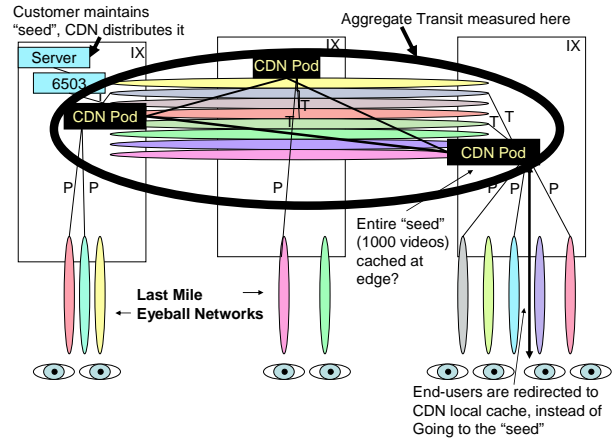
Customer maintains "seed", CDN distributes it

Aggregate Transit measured here

IX

IX

IX

Server

6503

CDN Pod

CDN Pod

CDN Pod

T

T

T

T

P

P

P

P

P

P

Entire "seed" (1000 videos) cached at edge?

Last Mile Eyeball Networks

End-users are redirected to CDN local cache, instead of Going to the "seed"